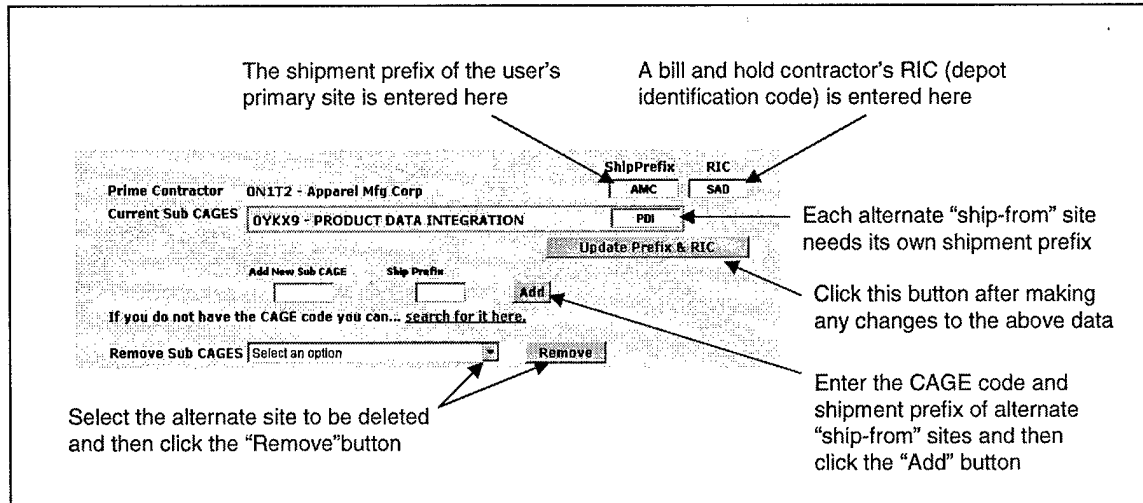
The shipment prefix of the user's primary site is entered here

A bill and hold contractor's RIC (depot identification code) is entered here

ShipPrefix RIC

Prime Contractor 0N1T2 - Apparel Mfg Corp AMC SAD

Current Sub CAGES 0YKX9 - PRODUCT DATA INTEGRATION PDI

Each alternate "ship-from" site needs its own shipment prefix

Update Prefix & RIC

Add New Sub CAGE Ship Prefix

Add

Click this button after making any changes to the above data

If you do not have the CAGE code you can... search for it here.

Remove Sub CAGES Select an option Remove

Enter the CAGE code and shipment prefix of alternate "ship-from" sites and then click the "Add" button

Select the alternate site to be deleted and then click the "Remove"button